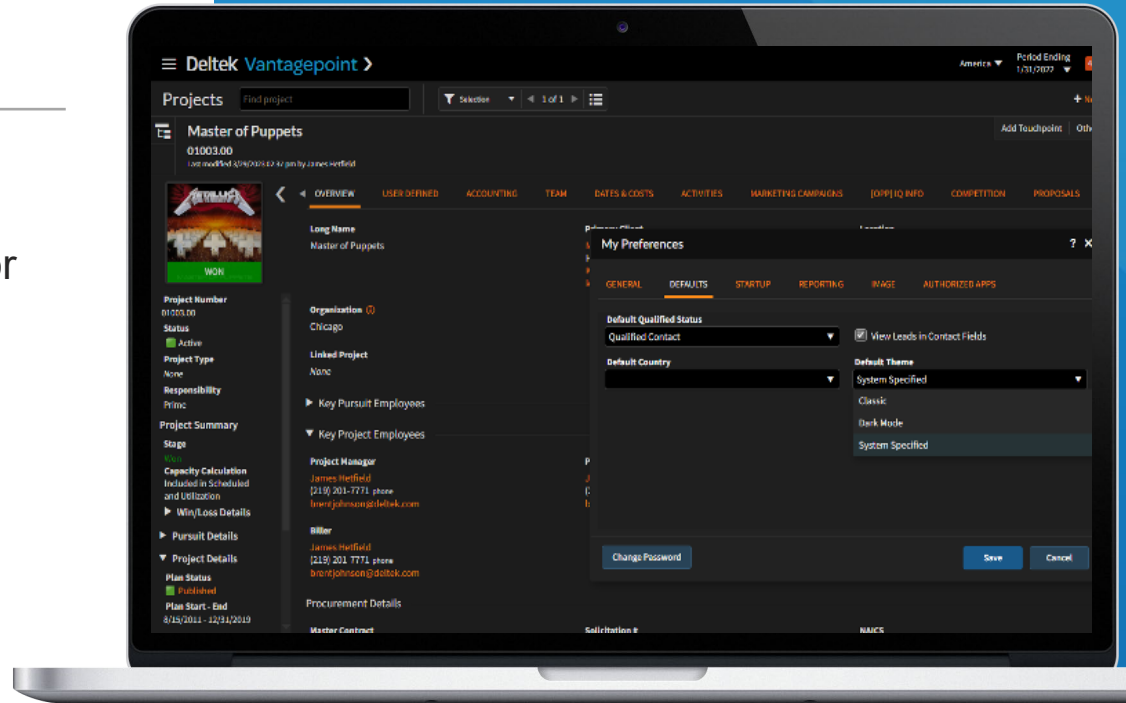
r

Deltek Vantagepoint >

America ▼ Period Ending 1/31/2022 ▼

Projects Find project

Selection ▼ 1 of 1

+ N

Master of Puppets
01003.00
Last modified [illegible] by James Hetfield

Add Touchpoint Oth

WON

OVERVIEW USER DEFINED ACCOUNTING TEAM DATES & COSTS ACTIVITIES MARKETING CAMPAIGNS [OPP] IQ INFO COMPETITION PROPOSALS

Long Name
Master of Puppets

Primary Client

Location

Project Number
01003.00
Status
Active
Project Type
None
Responsibility
Prime

Project Summary
Stage
Won
Capacity Calculation
Included in Scheduled and Utilization
Win/Loss Details

Pursuit Details

Project Details
Plan Status
Published
Plan Start - End
8/15/2011 - 12/31/2019

Organization
Chicago

Linked Project
None

Key Pursuit Employees

Key Project Employees

Project Manager
James Hetfield
(219) 201-7771 phone
brentjohnson@deltek.com

Biller
James Hetfield
(219) 201 7771 phone
brentjohnson@deltek.com

Procurement Details

Master Contract

Solicitation #

NAICS

My Preferences ? X

GENERAL DEFAULTS STARTUP REPORTING IMAGE AUTHORIZED APPS

Default Qualified Status
Qualified Contact

View Leads in Contact Fields

Default Country

Default Theme
System Specified
Classic
Dark Mode
System Specified

Change Password

Save Cancel